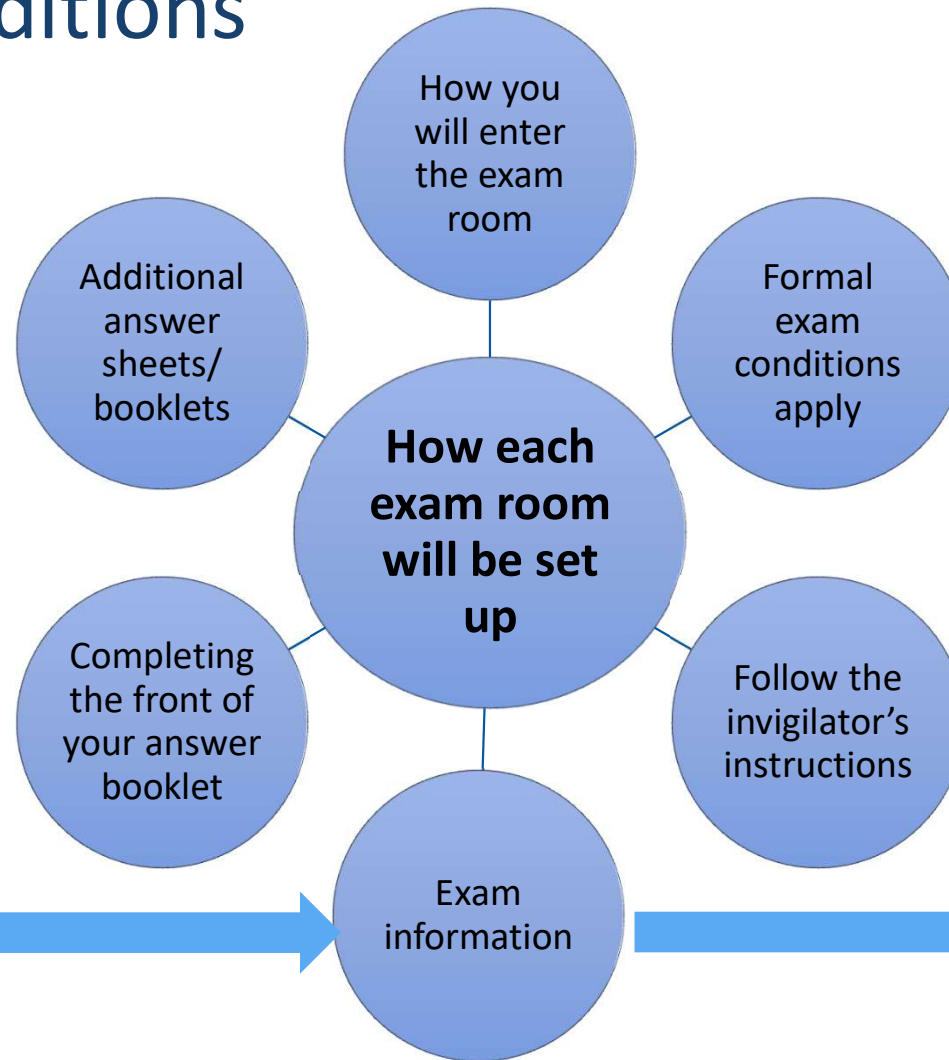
ditions

How you will enter the exam room

Additional answer sheets/ booklets

Formal exam conditions apply

How each exam room will be set up

Completing the front of your answer booklet

Follow the invigilator's instructions

Exam information